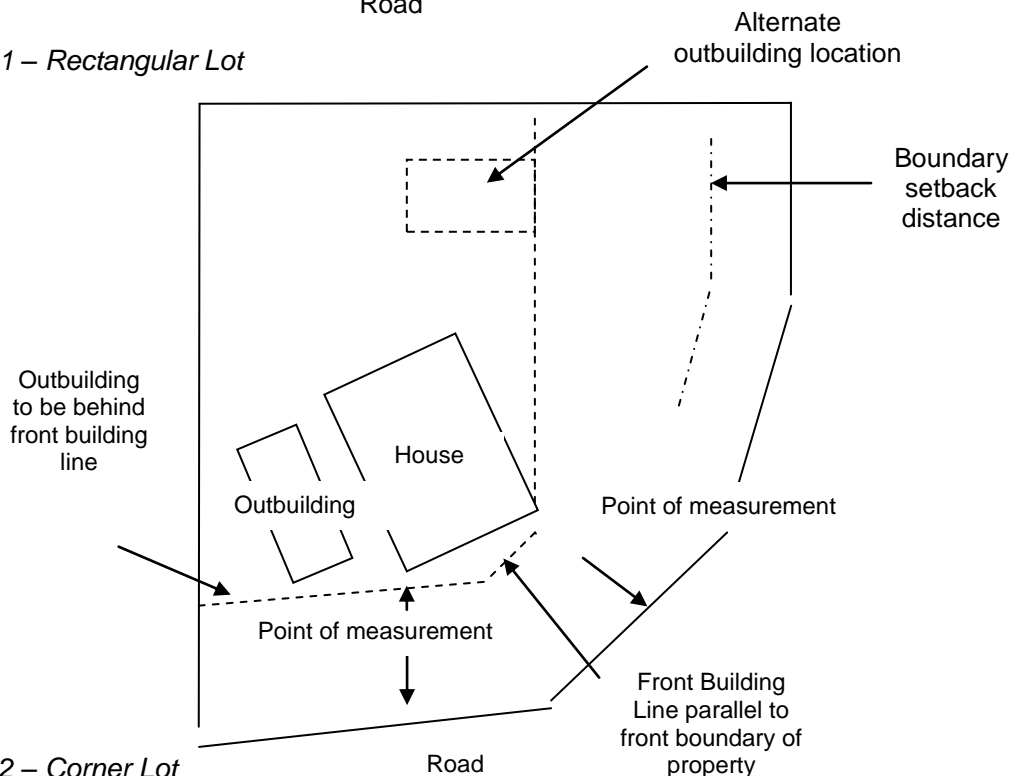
Road

1 – Rectangular Lot

Alternate outbuilding location

Boundary setback distance

Outbuilding to be behind front building line

House

Outbuilding

Point of measurement

Point of measurement

Front Building Line parallel to front boundary of property

2 – Corner Lot

Road